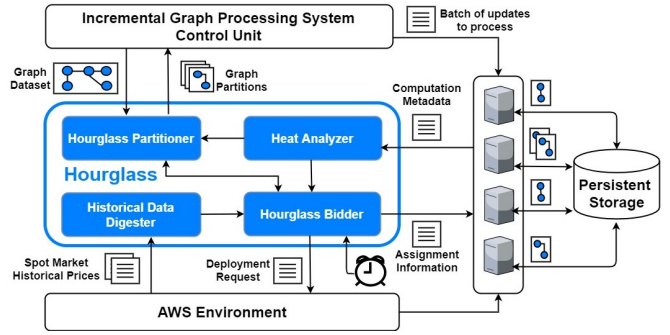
Incremental Graph Processing System
Control Unit

Batch of updates
to process

Graph
Dataset

Graph
Partitions

Computation
Metadata

Hourglass Partitioner

Heat Analyzer

Hourglass

Historical Data
Digester

Hourglass Bidder

Persistent
Storage

Assignment
Information

Spot Market
Historical Prices

Deployment
Request

AWS Environment